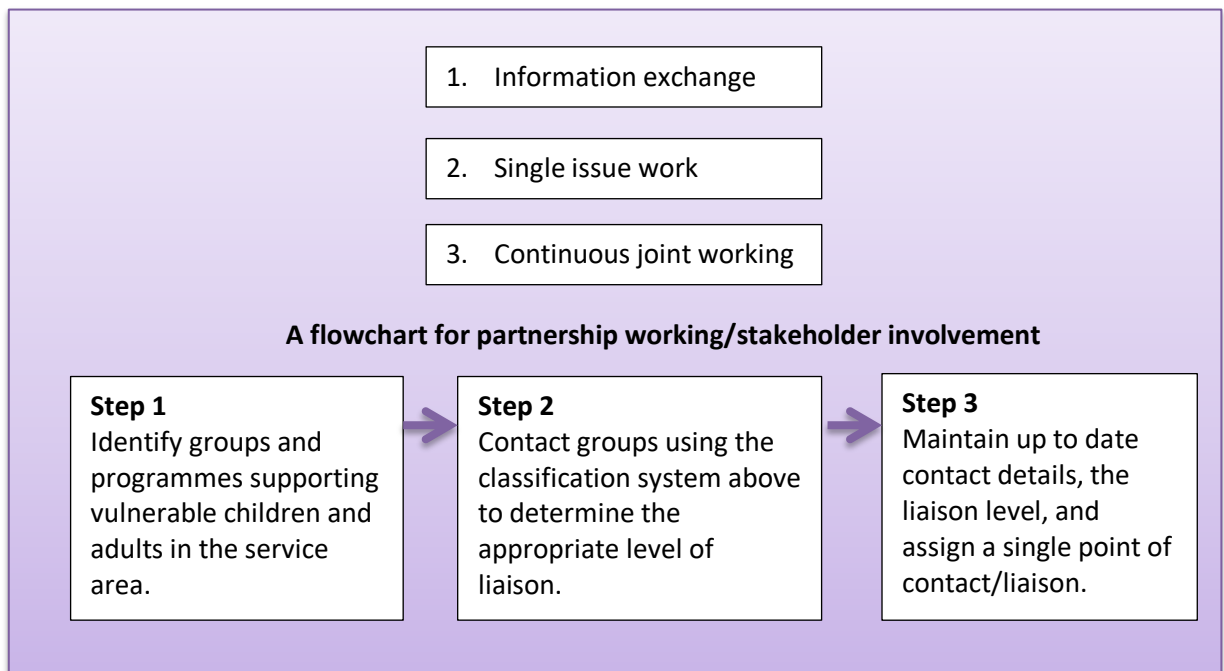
1. Information exchange

2. Single issue work

3. Continuous joint working

**A flowchart for partnership working/stakeholder involvement**

**Step 1**
Identify groups and programmes supporting vulnerable children and adults in the service area.

**Step 2**
Contact groups using the classification system above to determine the appropriate level of liaison.

**Step 3**
Maintain up to date contact details, the liaison level, and assign a single point of contact/liaison.